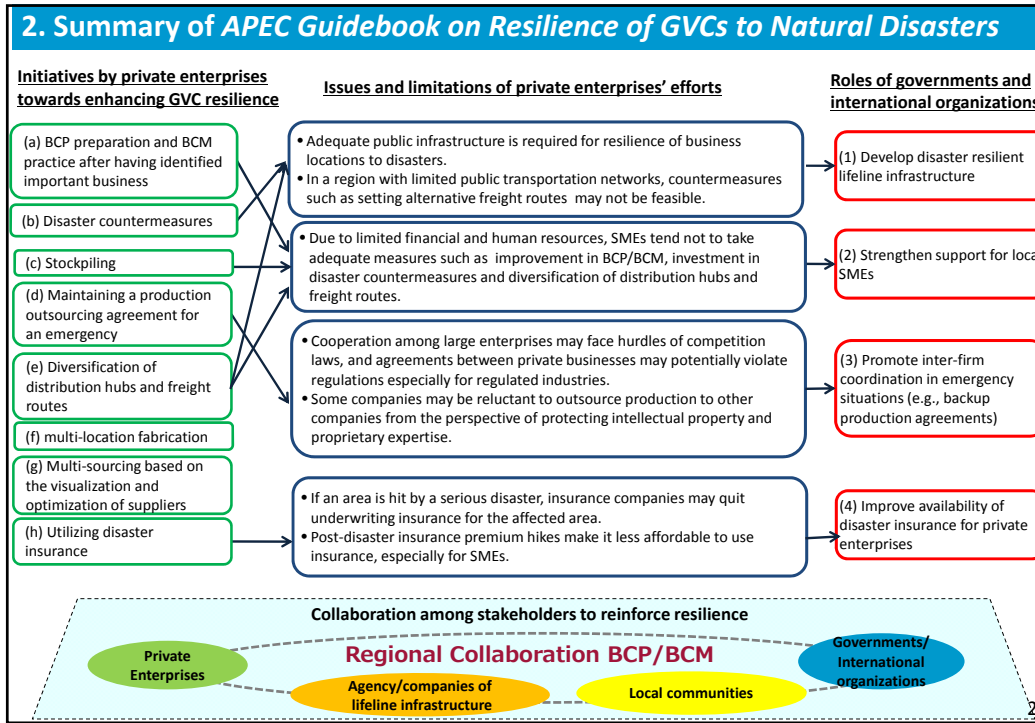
2. Summary of APEC Guidebook on Resilience of GVCs to Natural Disasters

Initiatives by private enterprises towards enhancing GVC resilience

Issues and limitations of private enterprises' efforts

Roles of governments and international organizations

(a) BCP preparation and BCM practice after having identified important business

(b) Disaster countermeasures

(c) Stockpiling

(d) Maintaining a production outsourcing agreement for an emergency

(e) Diversification of distribution hubs and freight routes

(f) multi-location fabrication

(g) Multi-sourcing based on the visualization and optimization of suppliers

(h) Utilizing disaster insurance

• Adequate public infrastructure is required for resilience of business locations to disasters.
• In a region with limited public transportation networks, countermeasures such as setting alternative freight routes may not be feasible.

• Due to limited financial and human resources, SMEs tend not to take adequate measures such as improvement in BCP/BCM, investment in disaster countermeasures and diversification of distribution hubs and freight routes.

• Cooperation among large enterprises may face hurdles of competition laws, and agreements between private businesses may potentially violate regulations especially for regulated industries.
• Some companies may be reluctant to outsource production to other companies from the perspective of protecting intellectual property and proprietary expertise.

• If an area is hit by a serious disaster, insurance companies may quit underwriting insurance for the affected area.
• Post-disaster insurance premium hikes make it less affordable to use insurance, especially for SMEs.

(1) Develop disaster resilient lifeline infrastructure

(2) Strengthen support for local SMEs

(3) Promote inter-firm coordination in emergency situations (e.g., backup production agreements)

(4) Improve availability of disaster insurance for private enterprises

Collaboration among stakeholders to reinforce resilience

Private Enterprises

Regional Collaboration BCP/BCM

Governments/ International organizations

Agency/companies of lifeline infrastructure

Local communities

2